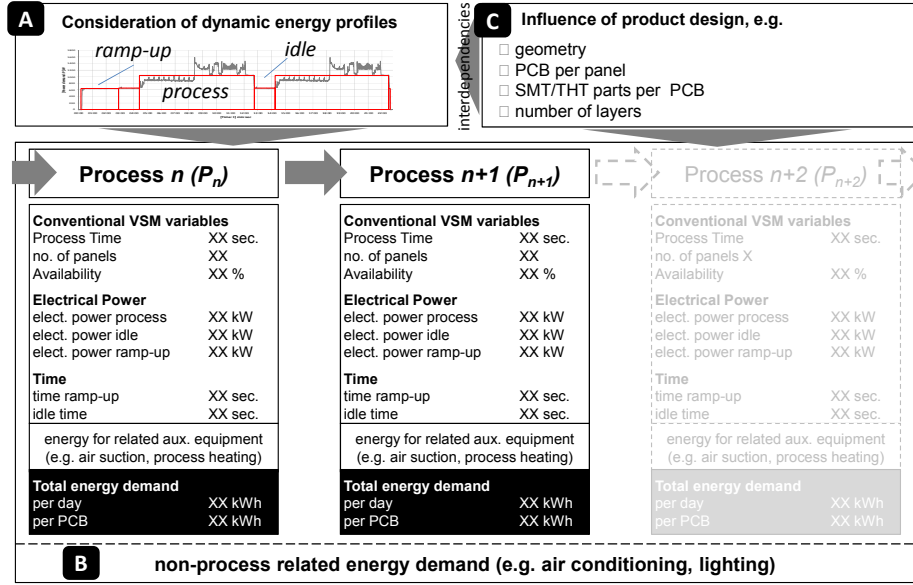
A Consideration of dynamic energy profiles

ramp-up idle process

interdependencies

C Influence of product design, e.g.

□ geometry
□ PCB per panel
□ SMT/THT parts per PCB
□ number of layers

Process $n$ ($P_n$)

Conventional VSM variables
Process Time XX sec.
no. of panels XX
Availability XX %

Electrical Power
elect. power process XX kW
elect. power idle XX kW
elect. power ramp-up XX kW

Time
time ramp-up XX sec.
idle time XX sec.

energy for related aux. equipment (e.g. air suction, process heating)

Total energy demand
per day XX kWh
per PCB XX kWh

Process $n+1$ ($P_{n+1}$)

Conventional VSM variables
Process Time XX sec.
no. of panels XX
Availability XX %

Electrical Power
elect. power process XX kW
elect. power idle XX kW
elect. power ramp-up XX kW

Time
time ramp-up XX sec.
idle time XX sec.

energy for related aux. equipment (e.g. air suction, process heating)

Total energy demand
per day XX kWh
per PCB XX kWh

Process $n+2$ ($P_{n+2}$)

Conventional VSM variables
Process Time XX sec.
no. of panels X
Availability XX %

Electrical Power
elect. power process XX kW
elect. power idle XX kW
elect. power ramp-up XX kW

Time
time ramp-up XX sec.
idle time XX sec.

energy for related aux. equipment (e.g. air suction, process heating)

Total energy demand
per day XX kWh
per PCB XX kWh

B non-process related energy demand (e.g. air conditioning, lighting)